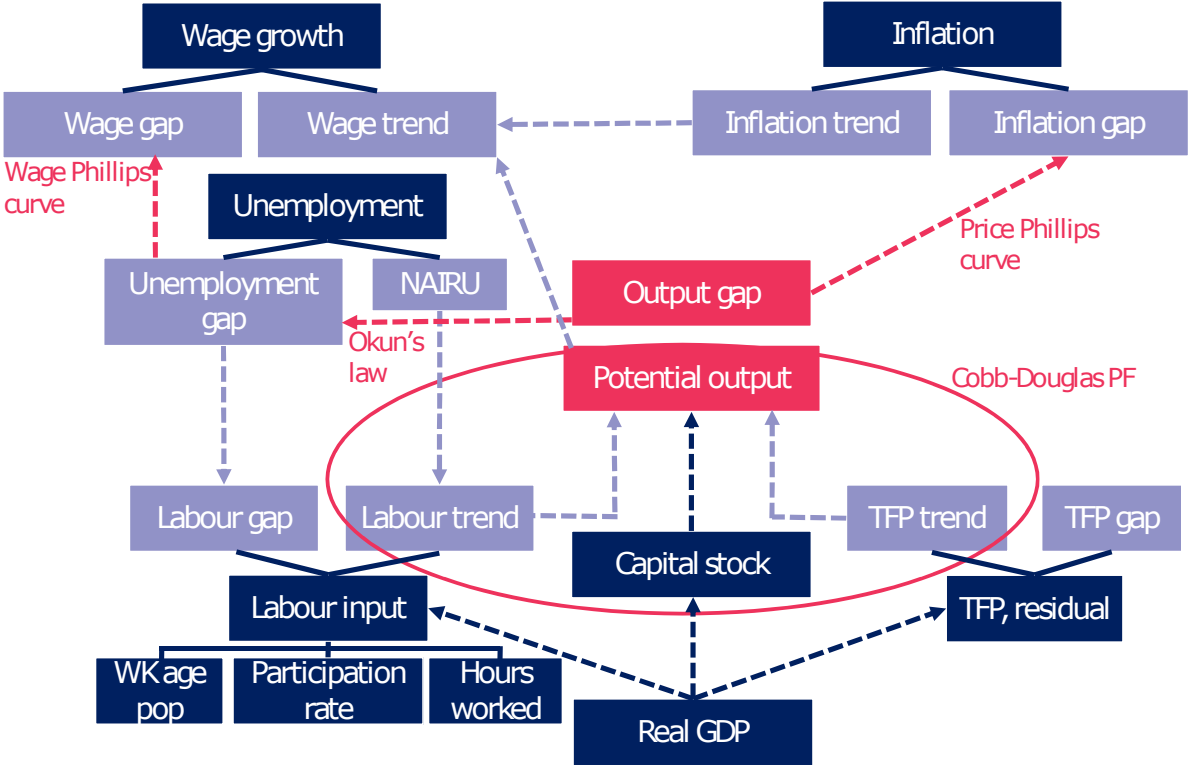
Wage growth

Inflation

Wage gap

Wage trend

Inflation trend

Inflation gap

Wage Phillips curve

Unemployment

Price Phillips curve

Unemployment gap

NAIRU

Output gap

Okun's law

Potential output

Cobb-Douglas PF

Labour gap

Labour trend

TFP trend

TFP gap

Capital stock

Labour input

TFP, residual

WK age pop

Participation rate

Hours worked

Real GDP